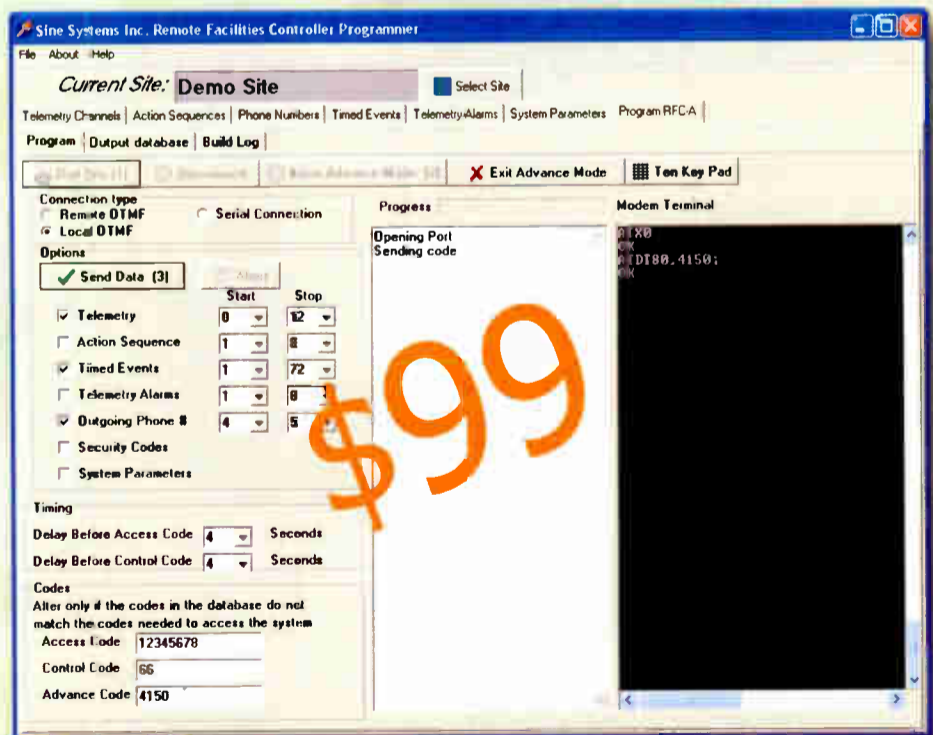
Sine Systems Inc. Remote Facilities Controller Programmer

File About Help

Current Site: Demo Site

Select Site

Telemetry Channels | Action Sequences | Phone Numbers | Timed Events | Telemetry Alarms | System Parameters | Program RFC-A

Program | Output database | Build Log

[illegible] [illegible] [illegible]

Exit Advance Mode

Ten Key Pad

Connection type
Remote DTMF
Local DTMF
Serial Connection

Options

Send Data (3)

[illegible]

Start Stop

Telemetry 0 12
Action Sequence 1 8
Timed Events 1 72
Telemetry Alarms 1 8
Outgoing Phone # 4 5
Security Codes
System Parameters

Timing
Delay Before Access Code 4 Seconds
Delay Before Control Code 4 Seconds

Codes
Alter only if the codes in the database do not match the codes needed to access the system
Access Code 12345678
Control Code 66
Advance Code 4150

Progress

Opening Port
Sending code

Modem Terminal

ATX0
OK
ATDT80,4150;
OK

$99